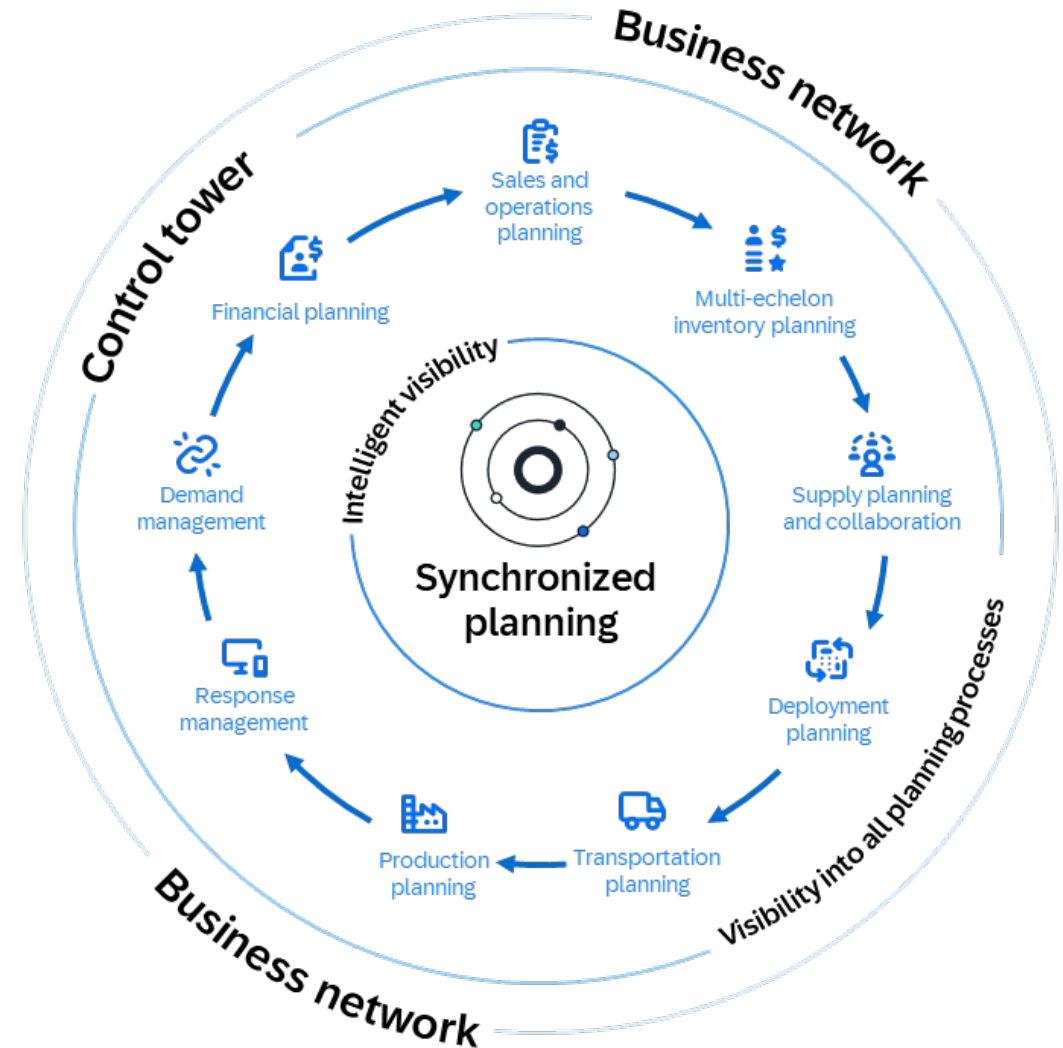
Business network

Control tower

Sales and operations planning

Multi-echelon inventory planning

Supply planning and collaboration

Deployment planning

Transportation planning

Production planning

Response management

Demand management

Financial planning

Intelligent visibility

Synchronized planning

Visibility into all planning processes

Business network